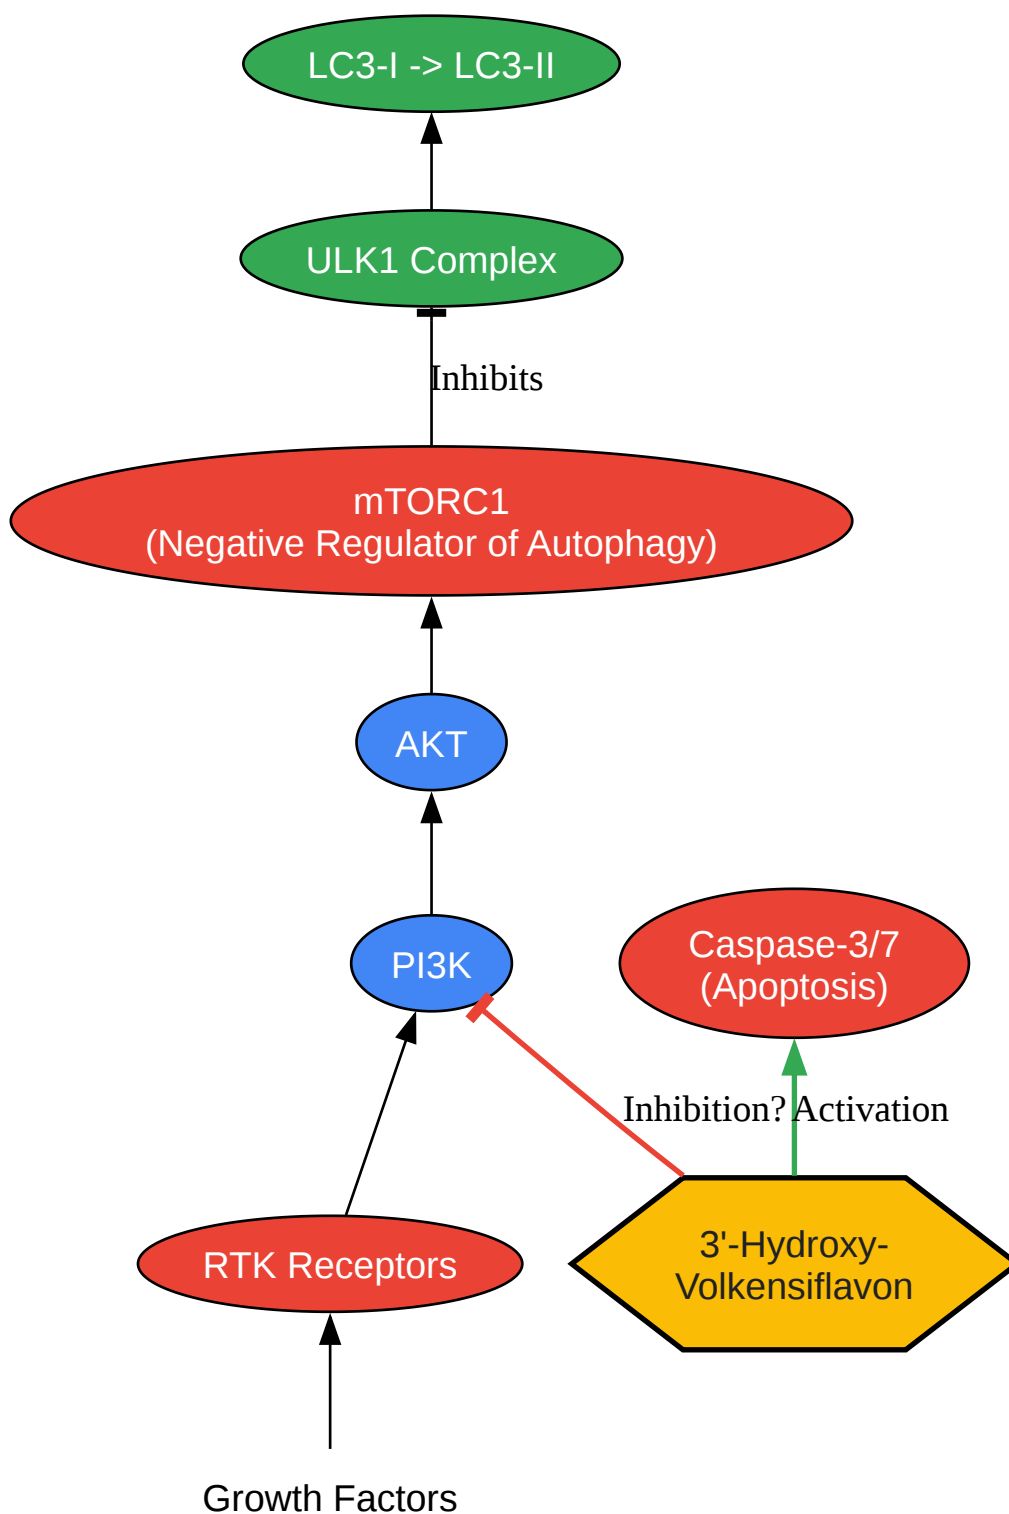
LC3-I -> LC3-II

ULK1 Complex

Inhibits

mTORC1
(Negative Regulator of Autophagy)

AKT

PI3K

Caspase-3/7
(Apoptosis)

Inhibition? Activation

RTK Receptors

3'-Hydroxy-
Volkensiflavon

Growth Factors